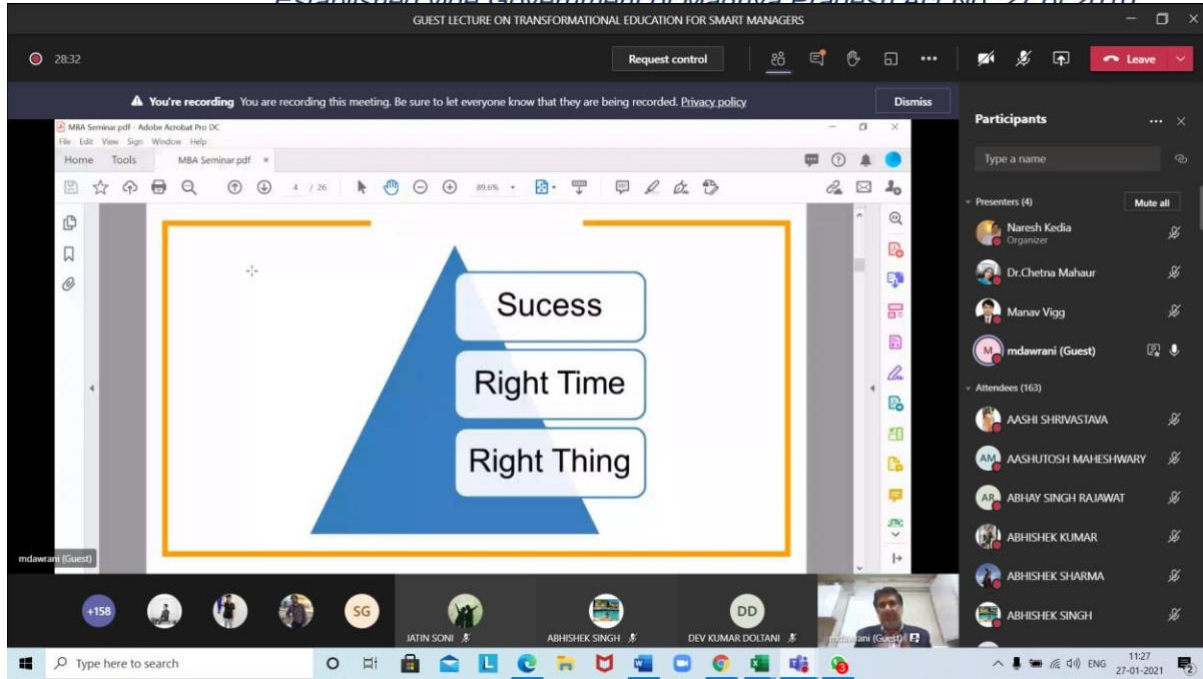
GUEST LECTURE ON TRANSFORMATIONAL EDUCATION FOR SMART MANAGERS

28:32

Request control

Leave

You're recording You are recording this meeting. Be sure to let everyone know that they are being recorded. Privacy policy

Dismiss

MBA Seminar.pdf - Adobe Acrobat Pro DC

File Edit View Sign Window Help

Home Tools MBA Seminar.pdf

4 / 26

89.6%

Sucess

Right Time

Right Thing

mdawrani (Guest)

Participants

Type a name

Presenters (4)

Mute all

Naresh Kedia
Organizer

Dr.Chetna Mahaur

Manav Vigg

mdawrani (Guest)

Attendees (163)

AASHI SHRIVASTAVA

AASHUTOSH MAHESHWARY

ABHAY SINGH RAJAWAT

ABHISHEK KUMAR

ABHISHEK SHARMA

ABHISHEK SINGH

+158

SG

JATIN SONI

ABHISHEK SINGH

DD

DEV KUMAR DOLTANI

mdawrani (Guest)

Type here to search

ENG

11:27
27-01-2021